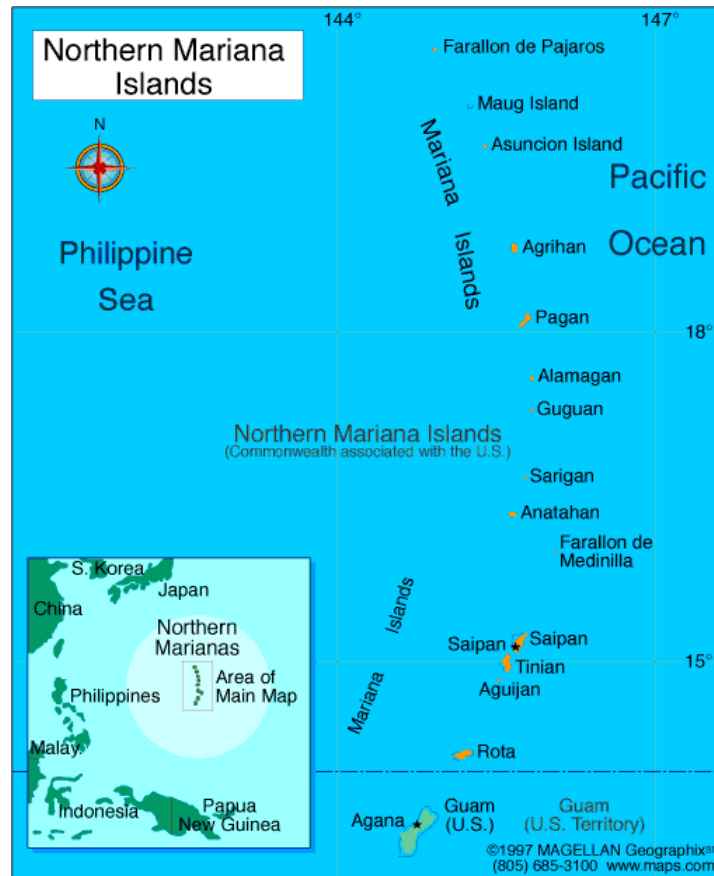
Northern Mariana Islands

144°

147°

N

Farallon de Pajaros

Maug Island

Asuncion Island

Mariana Islands

Pacific Ocean

Philippine Sea

Agrihan

Pagan

18°

Alamagan

Guguan

Northern Mariana Islands
(Commonwealth associated with the U.S.)

Sarigan

Anatahan

Farallon de Medinilla

S. Korea

Japan

China

Northern Marianas

Area of Main Map

Philippines

Malay.

Indonesia

Papua New Guinea

Islands

Saipan

Saipan

Tinian

15°

Aguijan

Mariana

Rota

Agana

Guam (U.S.)

Guam (U.S. Territory)

©1997 MAGELLAN Geographix$^{SM}$
(805) 685-3100 www.maps.com